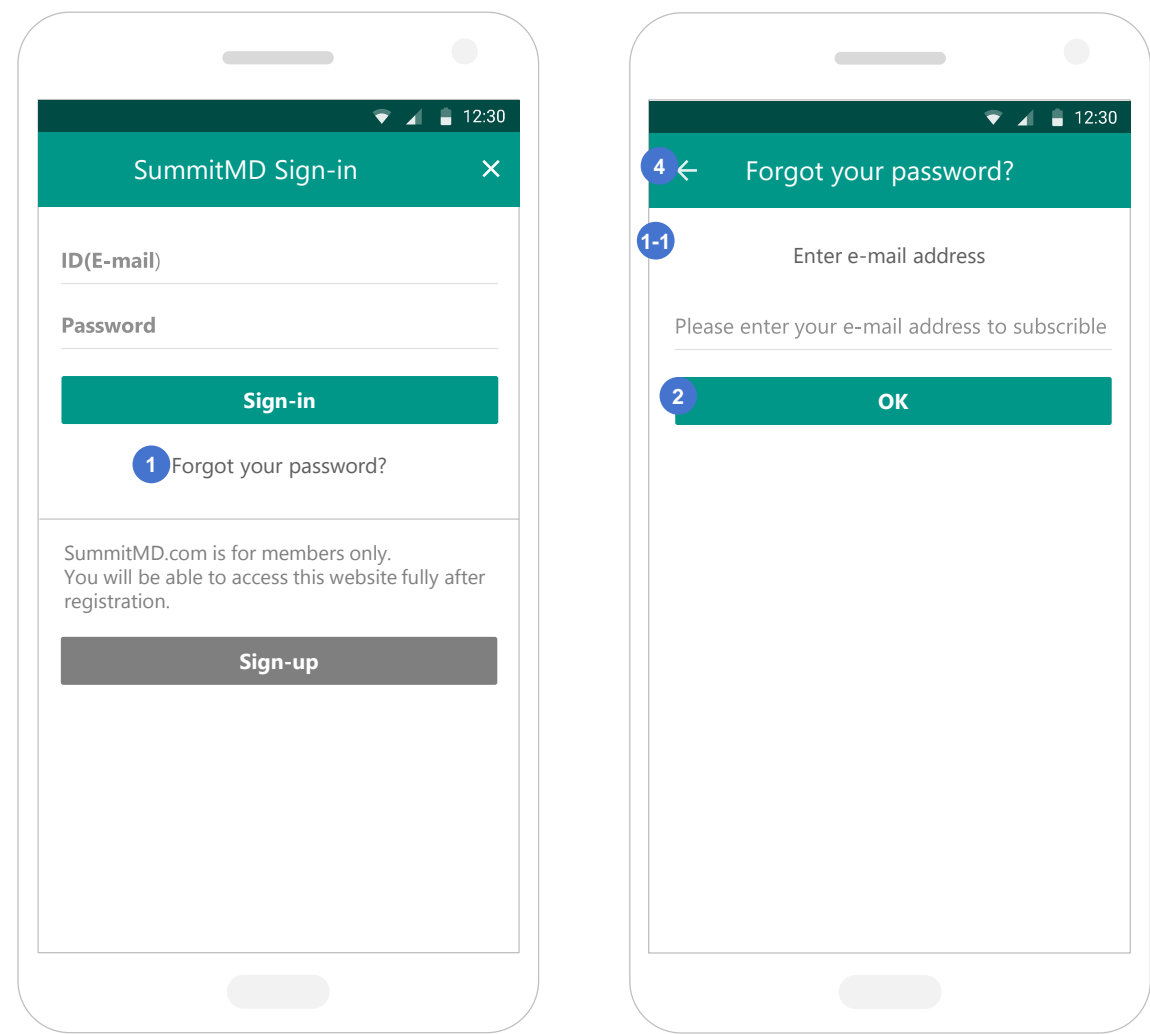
12:30

SummitMD Sign-in ✕

ID(E-mail)

Password

Sign-in

1 Forgot your password?

SummitMD.com is for members only.
You will be able to access this website fully after registration.

Sign-up

12:30

4 ← Forgot your password?

1-1

Enter e-mail address

Please enter your e-mail address to subscrible

2

OK